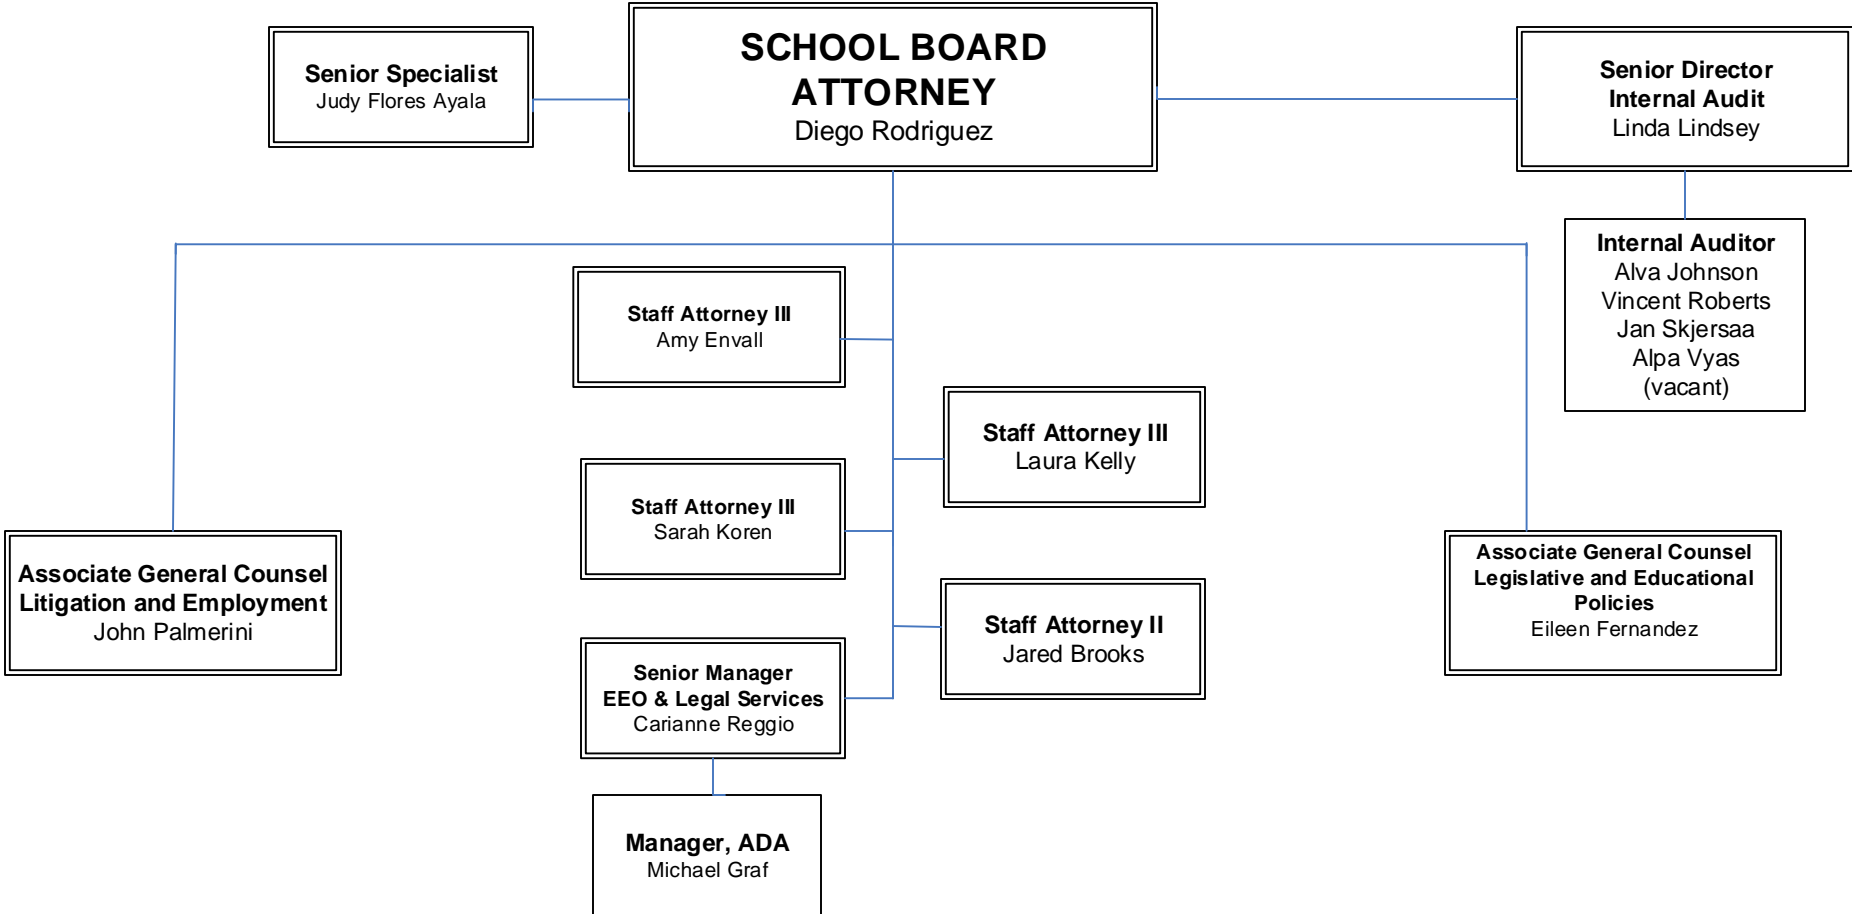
Senior Specialist
Judy Flores Ayala

SCHOOL BOARD ATTORNEY
Diego Rodriguez

Senior Director
Internal Audit
Linda Lindsey

Internal Auditor
Alva Johnson
Vincent Roberts
Jan Skjersaa
Alpa Vyas
(vacant)

Staff Attorney III
Amy Envall

Staff Attorney III
Laura Kelly

Staff Attorney III
Sarah Koren

Associate General Counsel
Litigation and Employment
John Palmerini

Staff Attorney II
Jared Brooks

Associate General Counsel
Legislative and Educational Policies
Eileen Fernandez

Senior Manager
EEO & Legal Services
Carianne Reggio

Manager, ADA
Michael Graf